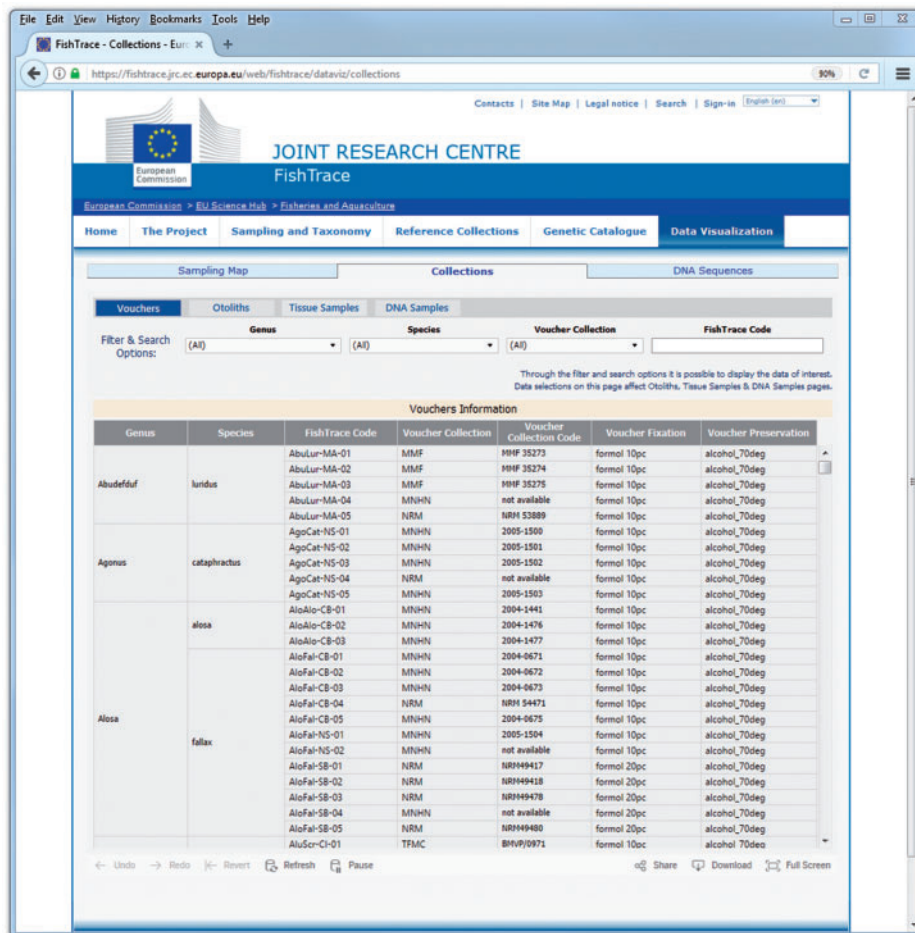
File Edit View History Bookmarks Tools Help

FishTrace - Collections - Euro ×  +

https://fishtrace.jrc.ec.europa.eu/web/fishtrace/dataviz/collections  90%

Contacts | Site Map | Legal notice | Search | Sign-in  English (en)

European Commission

JOINT RESEARCH CENTRE
FishTrace

European Commission > EU Science Hub > Fisheries and Aquaculture

Home | The Project | Sampling and Taxonomy | Reference Collections | Genetic Catalogue | Data Visualization

Sampling Map | Collections | DNA Sequences

Vouchers | Otoliths | Tissue Samples | DNA Samples

Filter & Search Options:
Genus (All)
Species (All)
Voucher Collection (All)
FishTrace Code

Through the filter and search options it is possible to display the data of interest.
Data selections on this page affect Otoliths, Tissue Samples & DNA Samples pages.

Vouchers Information

| Genus | Species | FishTrace Code | Voucher Collection | Voucher Collection Code | Voucher Fixation | Voucher Preservation |
|---|---|---|---|---|---|---|
| Abudefduf | luridus | AbuLur-MA-01 | MMF | MMF 35273 | formol 10pc | alcohol_70deg |
| | | AbuLur-MA-02 | MMF | MMF 35274 | formol 10pc | alcohol_70deg |
| | | AbuLur-MA-03 | MMF | MMF 35275 | formol 10pc | alcohol_70deg |
| | | AbuLur-MA-04 | MNHN | not available | formol 10pc | alcohol_70deg |
| | | AbuLur-MA-05 | NRM | NRM 53889 | formol 10pc | alcohol_70deg |
| Agonus | cataphractus | AgoCat-NS-01 | MNHN | 2005-1500 | formol 10pc | alcohol_70deg |
| | | AgoCat-NS-02 | MNHN | 2005-1501 | formol 10pc | alcohol_70deg |
| | | AgoCat-NS-03 | MNHN | 2005-1502 | formol 10pc | alcohol_70deg |
| | | AgoCat-NS-04 | NRM | not available | formol 10pc | alcohol_70deg |
| | | AgoCat-NS-05 | MNHN | 2005-1503 | formol 10pc | alcohol_70deg |
| Alosa | alosa | AloAlo-CB-01 | MNHN | 2004-1441 | formol 10pc | alcohol_70deg |
| | | AloAlo-CB-02 | MNHN | 2004-1476 | formol 10pc | alcohol_70deg |
| | | AloAlo-CB-03 | MNHN | 2004-1477 | formol 10pc | alcohol_70deg |
| | fallax | AloFal-CB-01 | MNHN | 2004-0671 | formol 10pc | alcohol_70deg |
| | | AloFal-CB-02 | MNHN | 2004-0672 | formol 10pc | alcohol_70deg |
| | | AloFal-CB-03 | MNHN | 2004-0673 | formol 10pc | alcohol_70deg |
| | | AloFal-CB-04 | NRM | NRM 54471 | formol 10pc | alcohol_70deg |
| | | AloFal-CB-05 | MNHN | 2004-0675 | formol 10pc | alcohol_70deg |
| | | AloFal-NS-01 | MNHN | 2005-1504 | formol 10pc | alcohol_70deg |
| | | AloFal-NS-02 | MNHN | not available | formol 10pc | alcohol_70deg |
| | | AloFal-SB-01 | NRM | NRM49417 | formol 20pc | alcohol_70deg |
| | | AloFal-SB-02 | NRM | NRM49418 | formol 20pc | alcohol_70deg |
| | | AloFal-SB-03 | NRM | NRM49478 | formol 20pc | alcohol_70deg |
| | | AloFal-SB-04 | MNHN | not available | formol 20pc | alcohol_70deg |
| | | AloFal-SB-05 | NRM | NRM49480 | formol 20pc | alcohol_70deg |
| | | AluScr-CI-01 | TFMC | BMVP/0971 | formol 10pc | alcohol 70deg |

Undo | Redo | Revert | Refresh | Pause | Share | Download | Full Screen